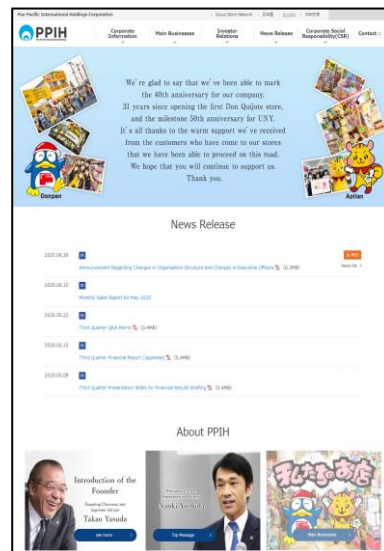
Pan Pacific International Holdings Corporation | Group Store Network | 日本語 | English | 中文 | 

PPIH

Corporate Information | Main Businesses | Investor Relations | News Release | Corporate Social Responsibility(CSR) | Contact

We're glad to say that we've been able to mark the 40th anniversary for our company, 31 years since opening the first Don Quijote store, and the milestone 50th anniversary for UNY. It's all thanks to the warm support we've received from the customers who have come to our stores that we have been able to proceed on this road. We hope that you will continue to support us. Thank you.

Donpen

Apitan

News Release

2020.06.26 Announcement Regarding Changes in Organization Structure and Changes in Executive Officers (0.3MB)

News List

2020.06.15 Monthly Sales Report for May 2020

2020.05.22 Third Quarter Q&A Memo (0.4MB)

2020.05.15 Third Quarter Financial Report (Japanese) (0.4MB)

2020.05.08 Third Quarter Presentation Slides for Financial Results Briefing (0.4MB)

About PPIH

Introduction of the Founder

Founding Chairman and Supreme Advisor

Takao Yasuda

see more

Top Message

Naoki Yoshida

Top Message

Main Businesses